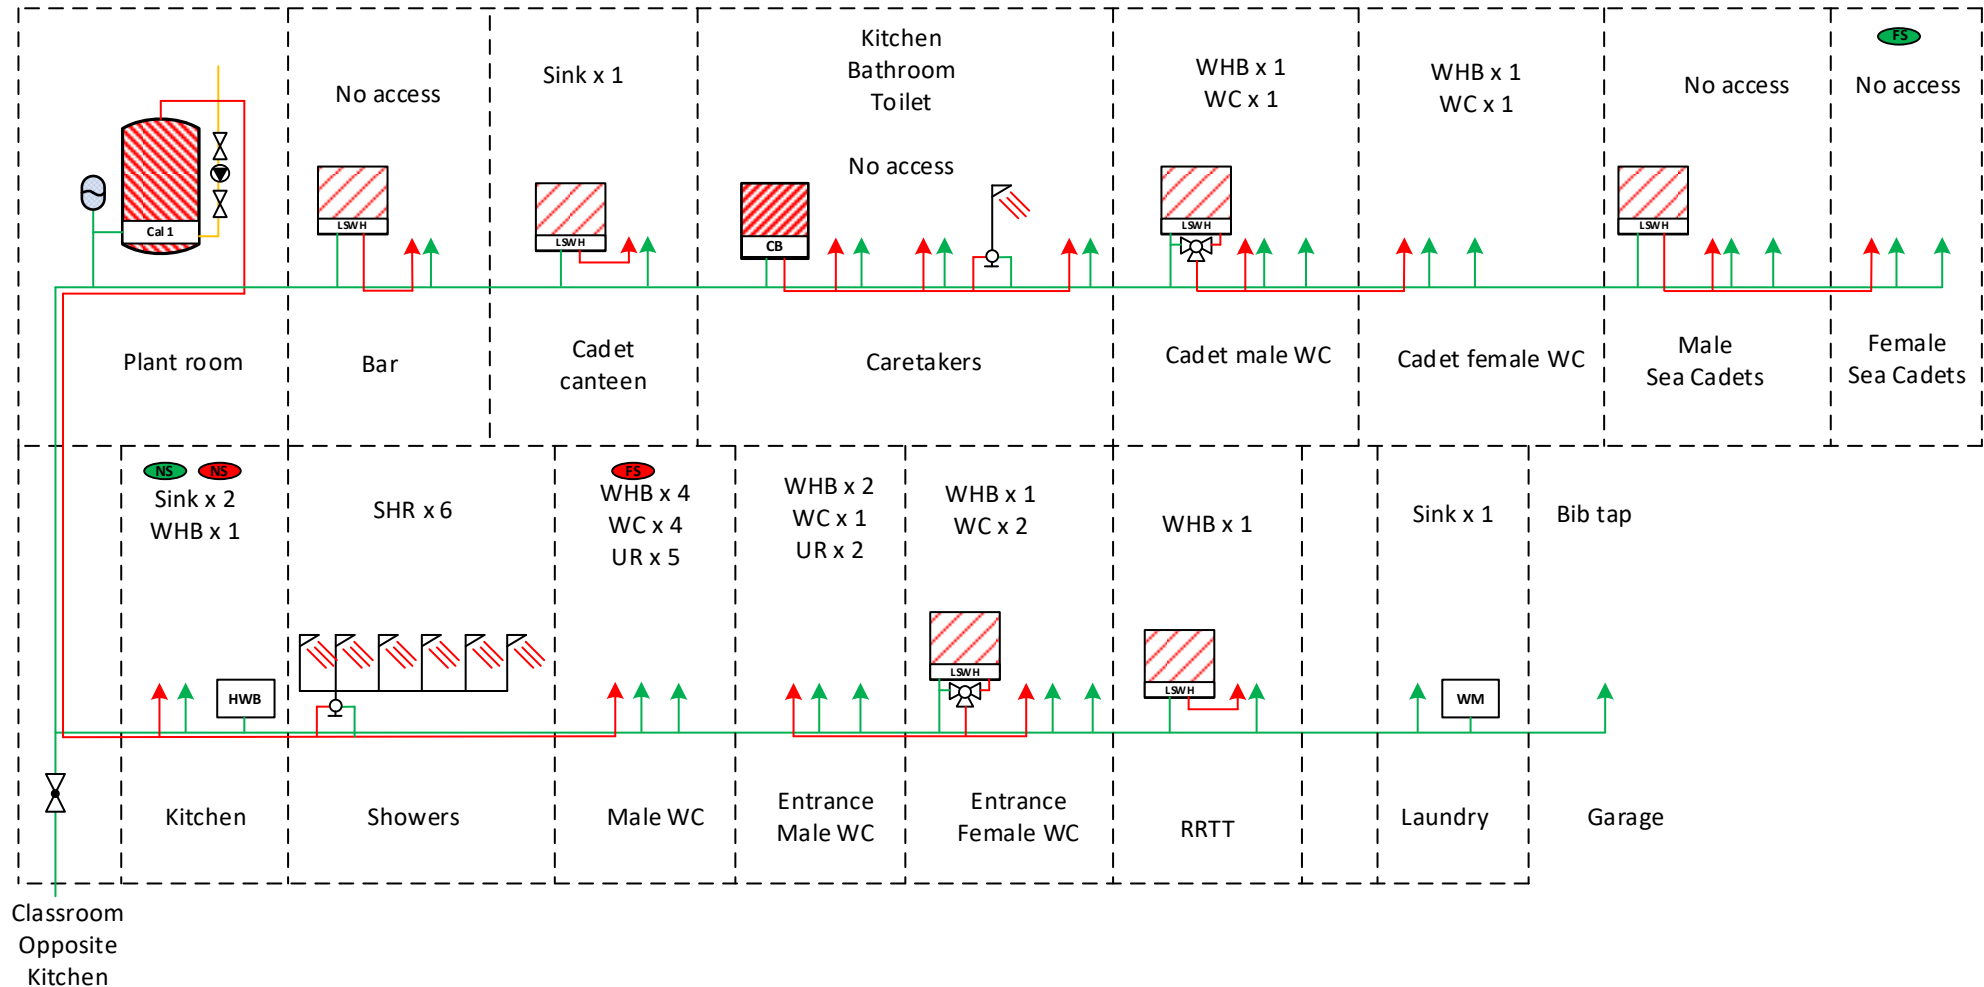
Cal 1

Plant room

No access

LSWH

Bar

Sink x 1

LSWH

Cadet canteen

Kitchen
Bathroom
Toilet

No access

CB

Caretakers

WHB x 1
WC x 1

LSWH

Cadet male WC

WHB x 1
WC x 1

Cadet female WC

No access

LSWH

Male
Sea Cadets

FS

No access

Female
Sea Cadets

NS NS

Sink x 2
WHB x 1

HWB

Kitchen

SHR x 6

Showers

FS

WHB x 4
WC x 4
UR x 5

Male WC

WHB x 2
WC x 1
UR x 2

Entrance
Male WC

WHB x 1
WC x 2

LSWH

Entrance
Female WC

WHB x 1

LSWH

RRTT

Sink x 1

WM

Laundry

Bib tap

Garage

Classroom
Opposite
Kitchen